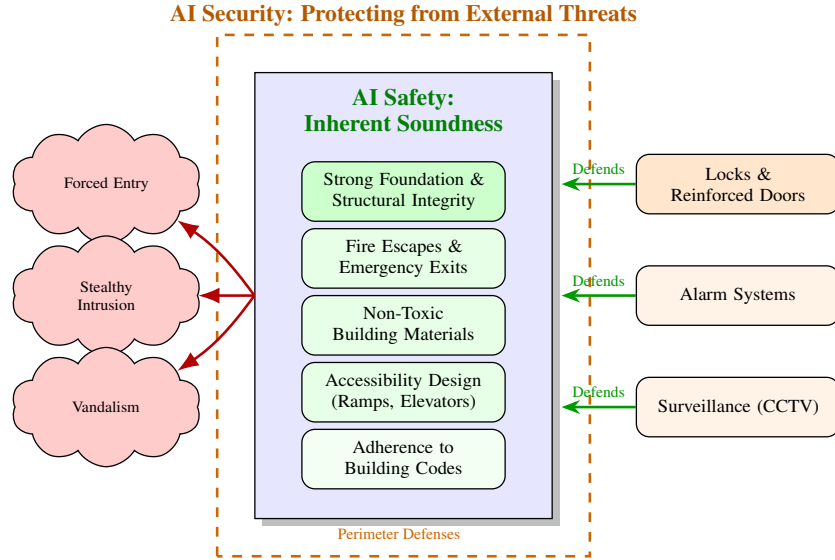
AI Security: Protecting from External Threats

AI Safety:
Inherent Soundness

Strong Foundation & Structural Integrity

Fire Escapes & Emergency Exits

Non-Toxic Building Materials

Accessibility Design (Ramps, Elevators)

Adherence to Building Codes

Forced Entry

Stealthy Intrusion

Vandalism

Defends

Locks & Reinforced Doors

Defends

Alarm Systems

Defends

Surveillance (CCTV)

Perimeter Defenses